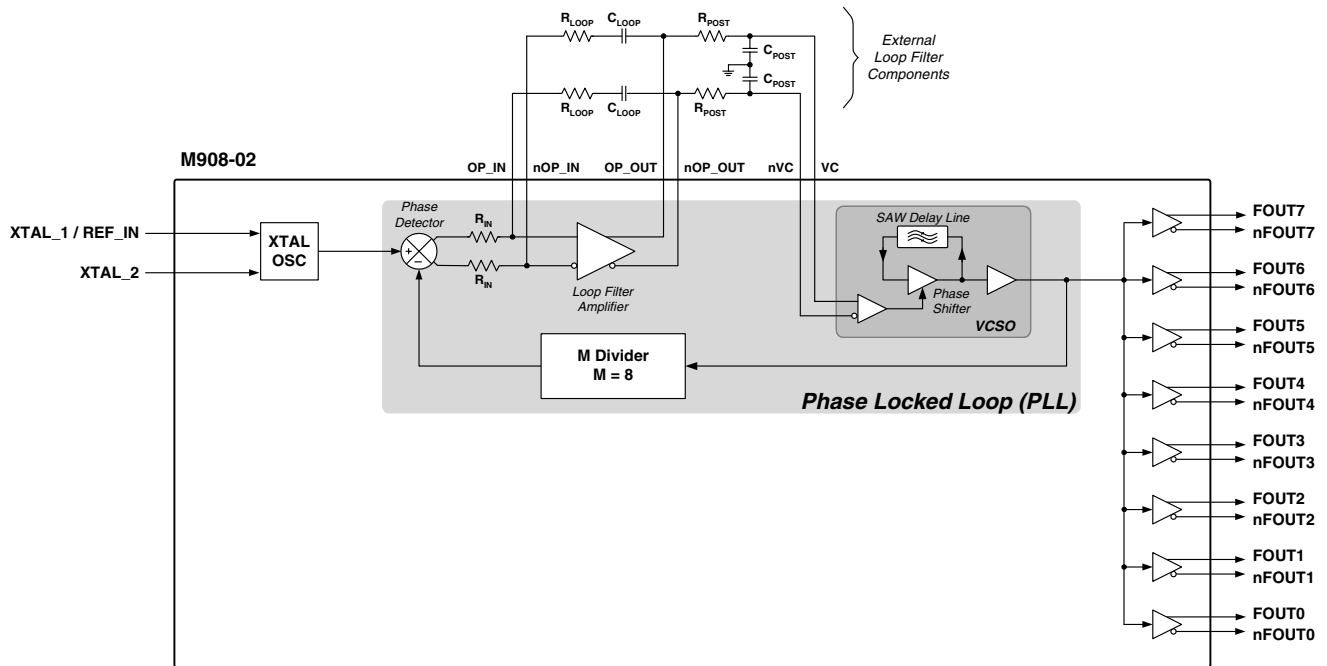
$R_{LOOP}$ $C_{LOOP}$ $R_{POST}$

$C_{POST}$

$C_{POST}$

$R_{LOOP}$ $C_{LOOP}$ $R_{POST}$

External Loop Filter Components

M908-02

OP_IN nOP_IN OP_OUT nOP_OUT nVC VC

XTAL_1 / REF_IN

XTAL_2

XTAL OSC

Phase Detector

+
–

$R_{IN}$

$R_{IN}$

Loop Filter Amplifier

SAW Delay Line

Phase Shifter

VCSO

M Divider
M = 8

Phase Locked Loop (PLL)

FOUT7
nFOUT7
FOUT6
nFOUT6
FOUT5
nFOUT5
FOUT4
nFOUT4
FOUT3
nFOUT3
FOUT2
nFOUT2
FOUT1
nFOUT1
FOUT0
nFOUT0